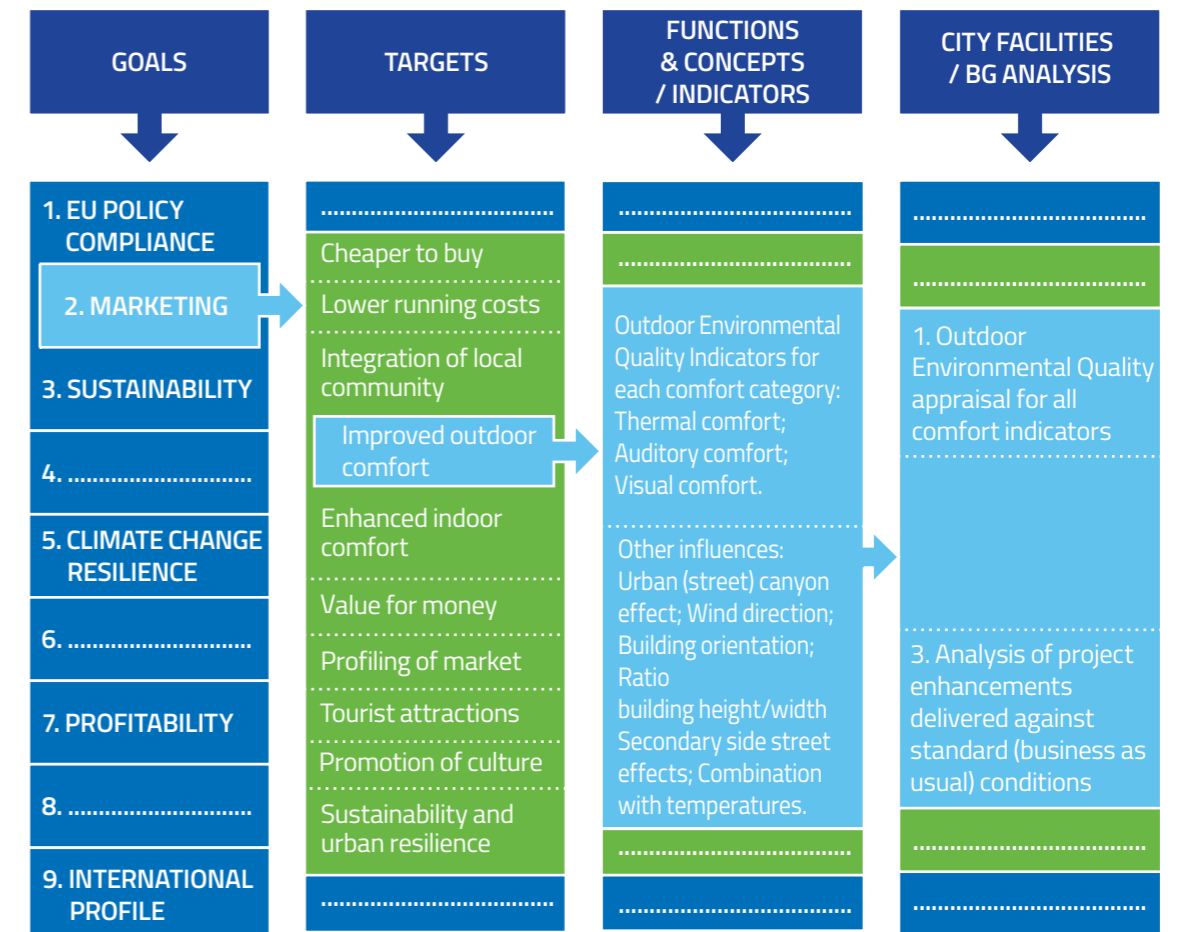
GOALS

TARGETS

FUNCTIONS & CONCEPTS / INDICATORS

CITY FACILITIES / BG ANALYSIS

1. EU POLICY COMPLIANCE

2. MARKETING

3. SUSTAINABILITY

4. ..............................

5. CLIMATE CHANGE RESILIENCE

6. ..............................

7. PROFITABILITY

8. ..............................

9. INTERNATIONAL PROFILE

..............................

Cheaper to buy

Lower running costs

Integration of local community

Improved outdoor comfort

Enhanced indoor comfort

Value for money

Profiling of market

Tourist attractions

Promotion of culture

Sustainability and urban resilience

..............................

..............................

..............................

Outdoor Environmental Quality Indicators for each comfort category: Thermal comfort; Auditory comfort; Visual comfort.

Other influences: Urban (street) canyon effect; Wind direction; Building orientation; Ratio building height/width Secondary side street effects; Combination with temperatures.

..............................

..............................

..............................

..............................

1. Outdoor Environmental Quality appraisal for all comfort indicators

3. Analysis of project enhancements delivered against standard (business as usual) conditions

..............................

..............................